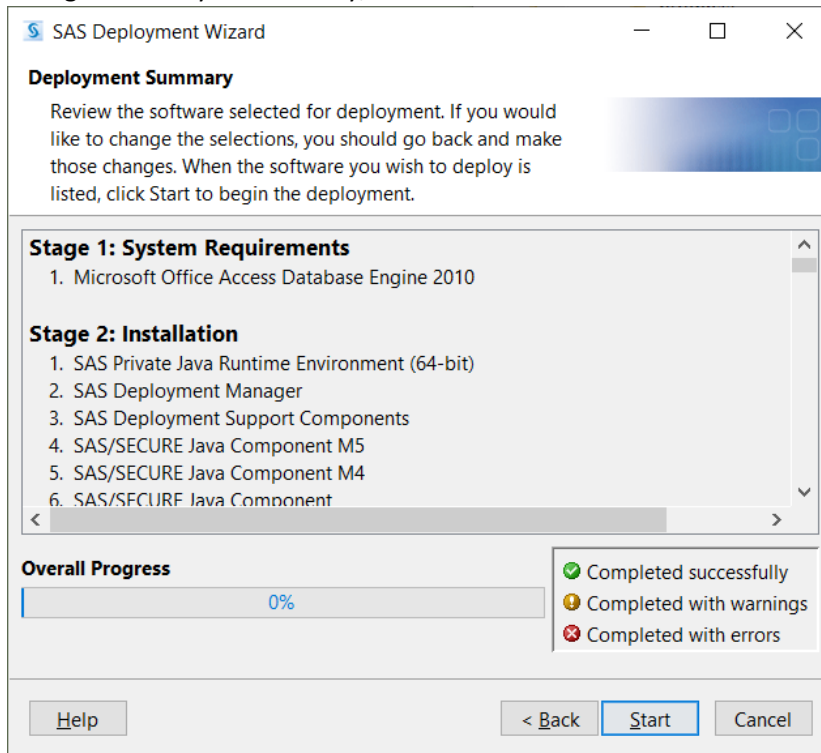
SAS Deployment Wizard

Deployment Summary

Review the software selected for deployment. If you would like to change the selections, you should go back and make those changes. When the software you wish to deploy is listed, click Start to begin the deployment.

Stage 1: System Requirements
1. Microsoft Office Access Database Engine 2010

Stage 2: Installation
1. SAS Private Java Runtime Environment (64-bit)
2. SAS Deployment Manager
3. SAS Deployment Support Components
4. SAS/SECURE Java Component M5
5. SAS/SECURE Java Component M4
6. SAS/SECURE Java Component

Overall Progress

0%

Completed successfully
Completed with warnings
Completed with errors

Help

< Back

Start

Cancel